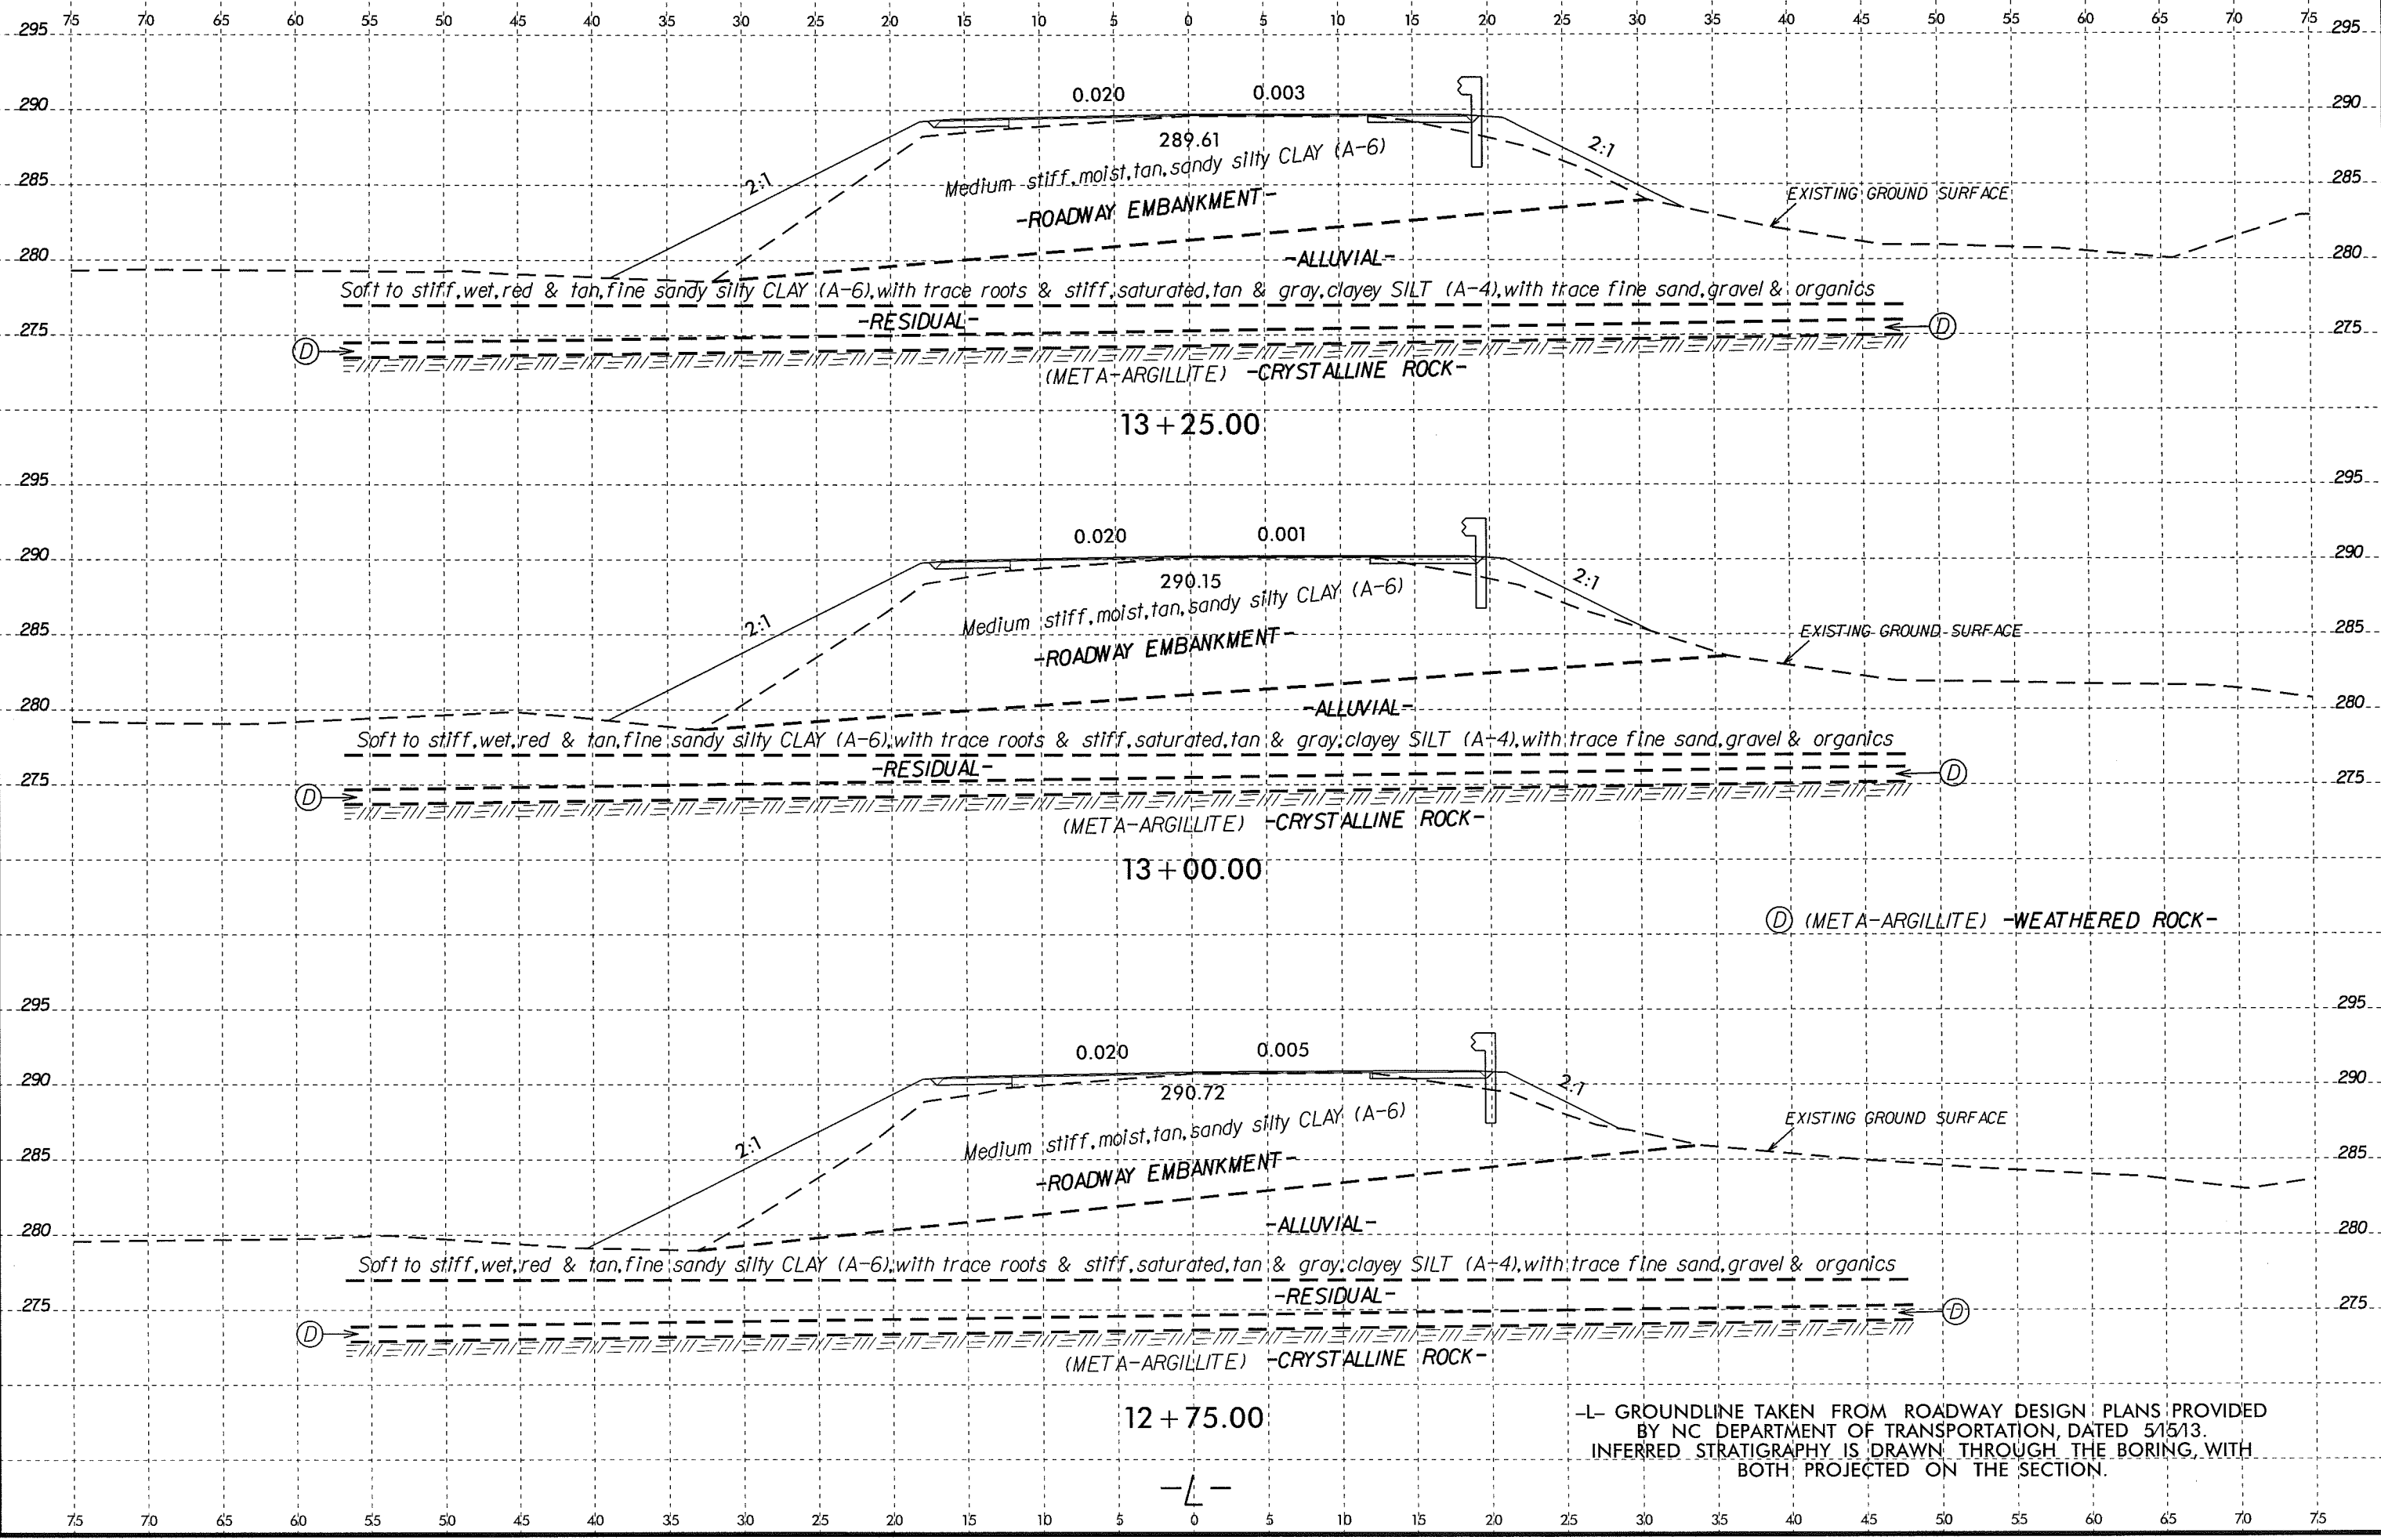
295 75 70 65 60 55 50 45 40 35 30 25 20 15 10 5 0 5 10 15 20 25 30 35 40 45 50 55 60 65 70 75 295

290 0.020 0.003 290

289.61

2:1 Medium stiff, moist, tan, sandy silty CLAY (A-6) 2:1

285 -ROADWAY EMBANKMENT- EXISTING GROUND SURFACE 285

280 -ALLUVIAL- 280

Soft to stiff, wet, red & tan, fine sandy silty CLAY (A-6), with trace roots & stiff, saturated, tan & gray, clayey SILT (A-4), with trace fine sand, gravel & organics

-RESIDUAL-

275 D D 275

(META-ARGILLITE) -CRYSTALLINE ROCK-

13+25.00

295 295

290 0.020 0.001 290

290.15

2:1 Medium stiff, moist, tan, sandy silty CLAY (A-6) 2:1

285 -ROADWAY EMBANKMENT- EXISTING GROUND SURFACE 285

280 -ALLUVIAL- 280

Soft to stiff, wet, red & tan, fine sandy silty CLAY (A-6), with trace roots & stiff, saturated, tan & gray, clayey SILT (A-4), with trace fine sand, gravel & organics

-RESIDUAL-

275 D D 275

(META-ARGILLITE) -CRYSTALLINE ROCK-

13+00.00

D (META-ARGILLITE) -WEATHERED ROCK-

295 295

290 0.020 0.005 290

290.72

2:1 Medium stiff, moist, tan, sandy silty CLAY (A-6) 2:1

285 -ROADWAY EMBANKMENT- EXISTING GROUND SURFACE 285

280 -ALLUVIAL- 280

Soft to stiff, wet, red & tan, fine sandy silty CLAY (A-6), with trace roots & stiff, saturated, tan & gray, clayey SILT (A-4), with trace fine sand, gravel & organics

-RESIDUAL-

275 D D 275

(META-ARGILLITE) -CRYSTALLINE ROCK-

12+75.00

-L- GROUNDLINE TAKEN FROM ROADWAY DESIGN PLANS PROVIDED BY NC DEPARTMENT OF TRANSPORTATION, DATED 5/15/13. INFERRED STRATIGRAPHY IS DRAWN THROUGH THE BORING, WITH BOTH PROJECTED ON THE SECTION.

-L-

75 70 65 60 55 50 45 40 35 30 25 20 15 10 5 0 5 10 15 20 25 30 35 40 45 50 55 60 65 70 75